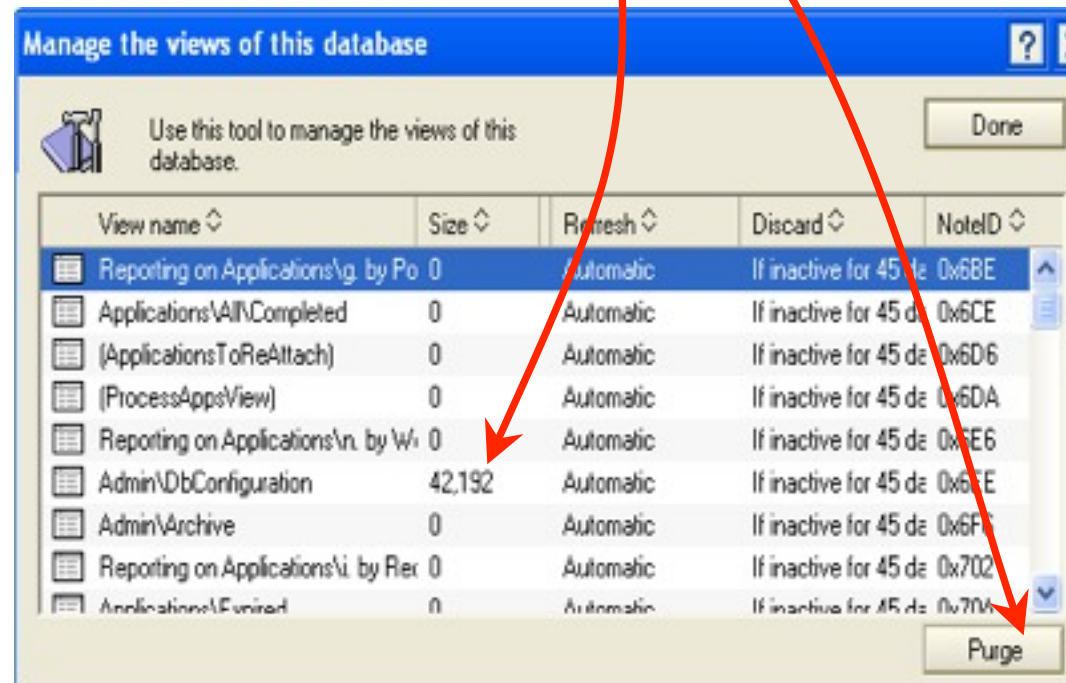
Manage the views of this database

?

Use this tool to manage the views of this database.

Done

| View name | Size | Refresh | Discard | NoteID |
|---|---|---|---|---|
| Reporting on Applications\g. by Po | 0 | Automatic | If inactive for 45 da | 0x6BE |
| Applications\All\Completed | 0 | Automatic | If inactive for 45 da | 0x6CE |
| (ApplicationsToReAttach) | 0 | Automatic | If inactive for 45 da | 0x6D6 |
| (ProcessAppsView) | 0 | Automatic | If inactive for 45 da | 0x6DA |
| Reporting on Applications\n. by W | 0 | Automatic | If inactive for 45 da | 0x6E6 |
| Admin\DbConfiguration | 42,192 | Automatic | If inactive for 45 da | 0x6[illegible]E |
| Admin\Archive | 0 | Automatic | If inactive for 45 da | 0x6F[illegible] |
| Reporting on Applications\i. by Rec | 0 | Automatic | If inactive for 45 da | 0x702 |
| Applications\Expired | 0 | Automatic | If inactive for 45 da | 0x70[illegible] |

Purge